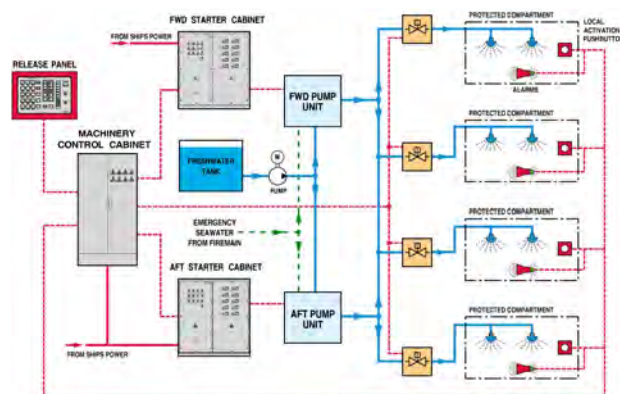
FWD STARTER CABINET

FROM SHIPS POWER

RELEASE PANEL

MACHINERY CONTROL CABINET

FWD PUMP UNIT

FRESHWATER TANK

M

PUMP

EMERGENCY SEAWATER FROM FIREMAIN

AFT STARTER CABINET

AFT PUMP UNIT

FROM SHIPS POWER

PROTECTED COMPARTMENT

LOCAL ACTIVATION PUSHBUTTON

ALARMS

PROTECTED COMPARTMENT

PROTECTED COMPARTMENT

PROTECTED COMPARTMENT